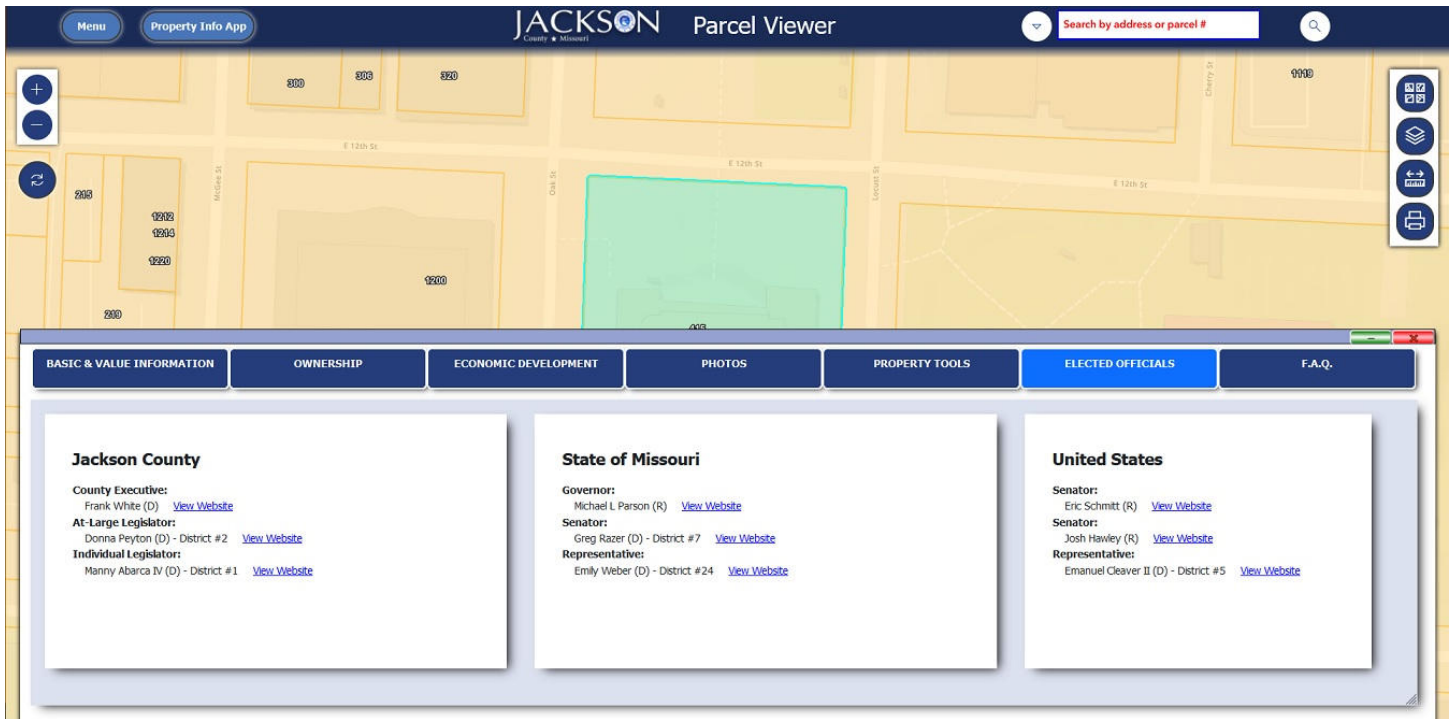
Menu
Property Info App
JACKSON
County ★ Missouri
Parcel Viewer
Search by address or parcel #

300
306
320
1119
E 12th St
E 12th St
E 12th St
McGee St
Oak St
Locust St
Cherry St
215
1212
1214
1220
1200
210
416

BASIC & VALUE INFORMATION
OWNERSHIP
ECONOMIC DEVELOPMENT
PHOTOS
PROPERTY TOOLS
ELECTED OFFICIALS
F.A.Q.

Jackson County

County Executive:
Frank White (D) View Website
At-Large Legislator:
Donna Peyton (D) - District #2 View Website
Individual Legislator:
Manny Abarca IV (D) - District #1 View Website

State of Missouri

Governor:
Michael L Parson (R) View Website
Senator:
Greg Razer (D) - District #7 View Website
Representative:
Emily Weber (D) - District #24 View Website

United States

Senator:
Eric Schmitt (R) View Website
Senator:
Josh Hawley (R) View Website
Representative:
Emanuel Cleaver II (D) - District #5 View Website